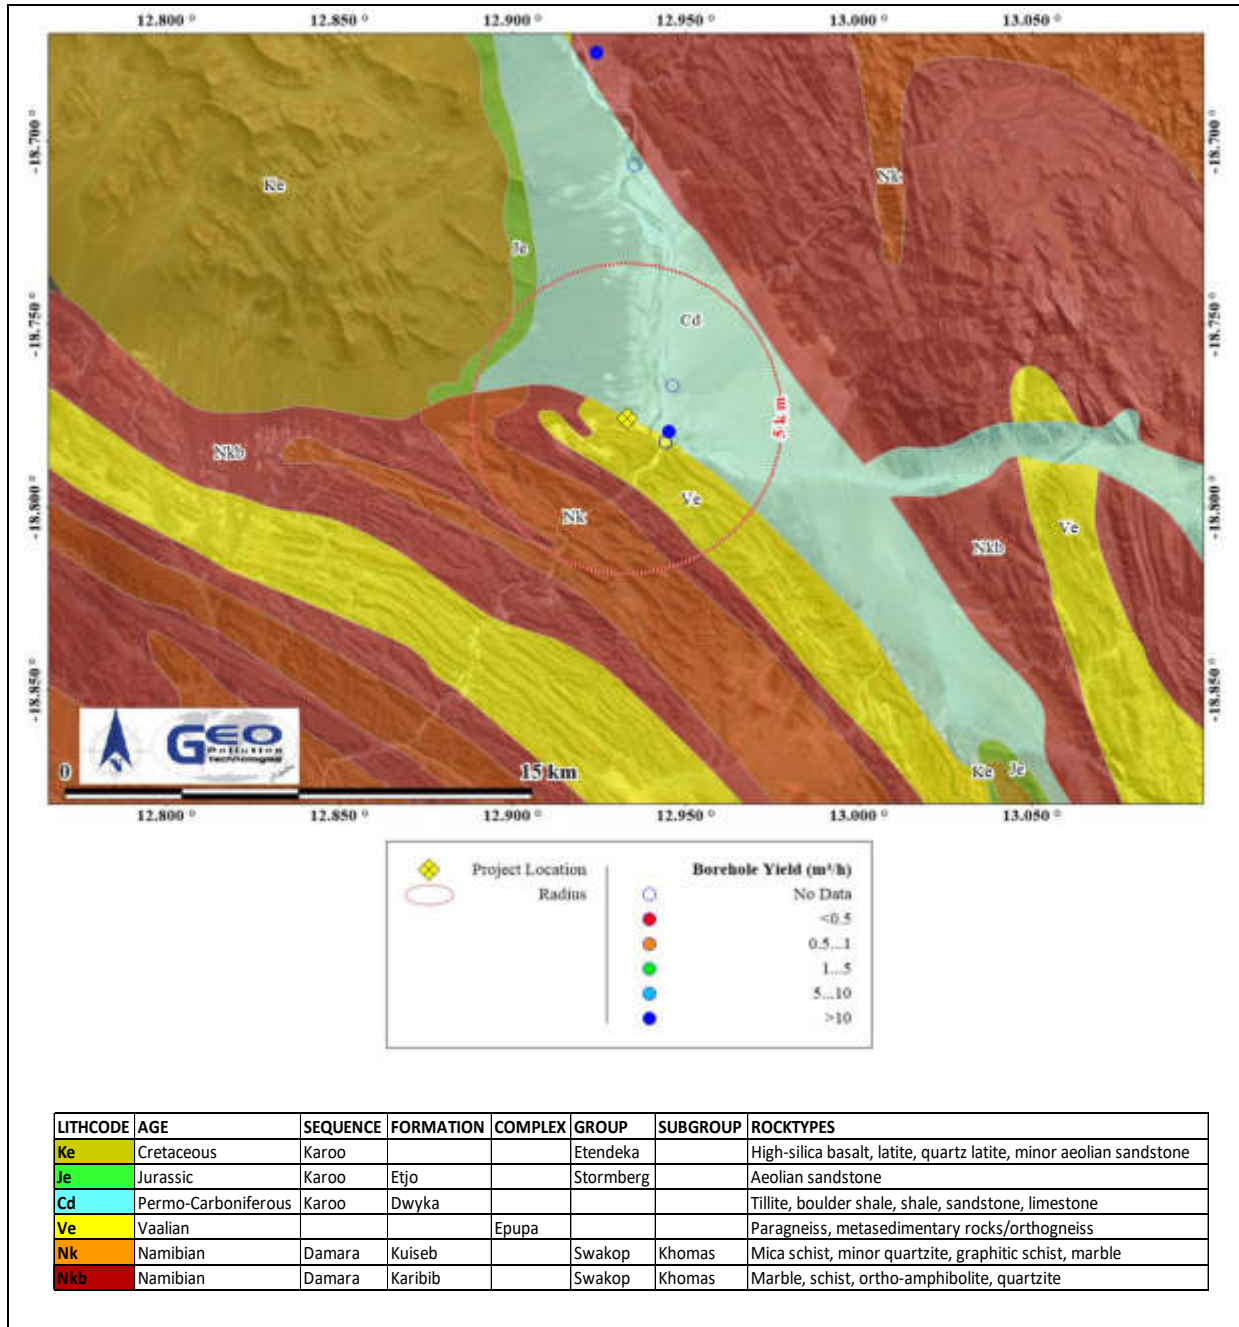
12.800 ° 12.850 ° 12.900 ° 12.950 ° 13.000 ° 13.050 °

-18.700 ° -18.750 ° -18.800 ° -18.850 °

-18.700 ° -18.750 ° -18.800 ° -18.850 °

Ke

Je

Nk

Cd

5 km

Nkb

Nk

Ve

Nkb

Ve

GEO Pollution technologies

0

15 km

Ke Je

12.800 ° 12.850 ° 12.900 ° 12.950 ° 13.000 ° 13.050 °

Project Location

Radius

Borehole Yield (m³/h)

No Data

<0.5

0.5...1

1...5

5...10

>10

| LITHCODE | AGE | SEQUENCE | FORMATION | COMPLEX | GROUP | SUBGROUP | ROCKTYPES |
|---|---|---|---|---|---|---|---|
| Ke | Cretaceous | Karoo | | | Etendeka | | High-silica basalt, latite, quartz latite, minor aeolian sandstone |
| Je | Jurassic | Karoo | Etjo | | Stormberg | | Aeolian sandstone |
| Cd | Permo-Carboniferous | Karoo | Dwyka | | | | Tillite, boulder shale, shale, sandstone, limestone |
| Ve | Vaalian | | | Epupa | | | Paragneiss, metasedimentary rocks/orthogneiss |
| Nk | Namibian | Damara | Kuiseb | | Swakop | Khomas | Mica schist, minor quartzite, graphitic schist, marble |
| Nkb | Namibian | Damara | Karibib | | Swakop | Khomas | Marble, schist, ortho-amphibolite, quartzite |